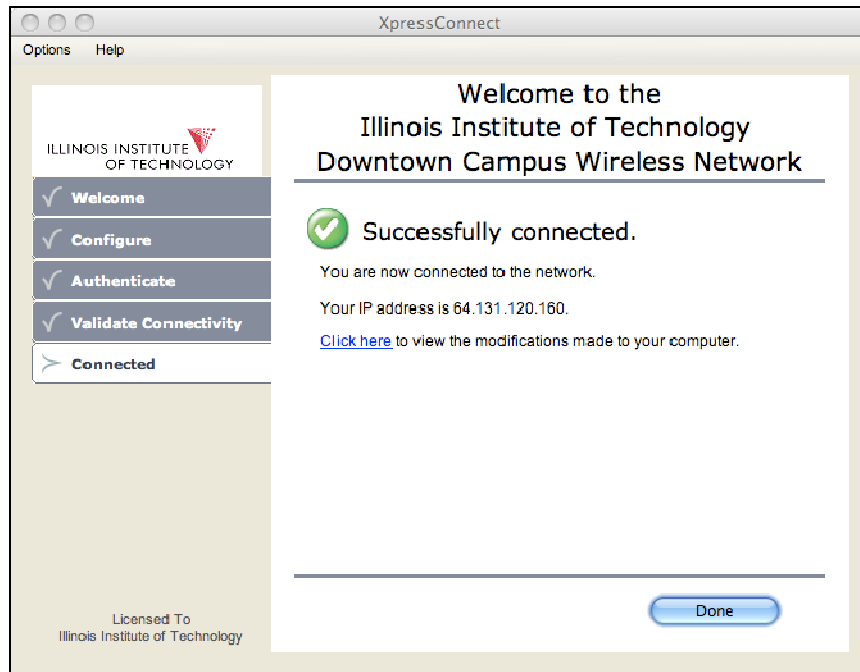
XpressConnect

Options Help

ILLINOIS INSTITUTE OF TECHNOLOGY

Welcome
Configure
Authenticate
Validate Connectivity
Connected

Welcome to the
Illinois Institute of Technology
Downtown Campus Wireless Network

Successfully connected.

You are now connected to the network.

Your IP address is 64.131.120.160.

Click here to view the modifications made to your computer.

Licensed To
Illinois Institute of Technology

Done